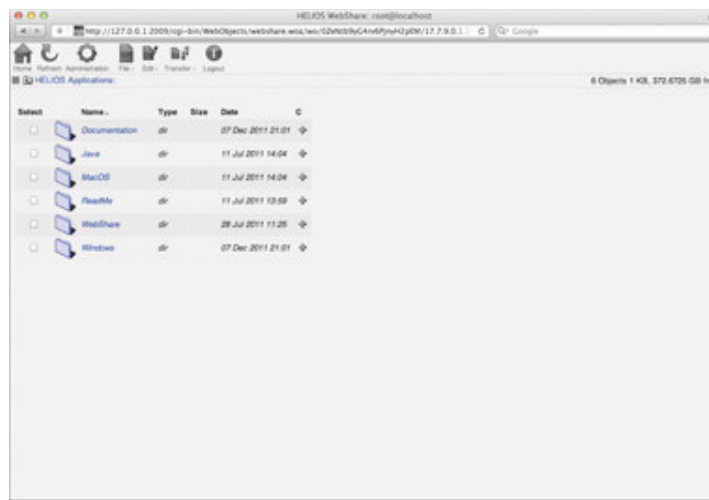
HELIOS WebShare: root@localhost

http://127.0.0.1:2009/cgi-bin/WebObjects/webshare.woa/wo/0ZeNtb9yC4rv6PjnyH2pEM/17.7.9.0.1.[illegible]

Google

Home Refresh Administration File Edit Transfer Logout

HELIOS Applications:

6 Objects 1 KB, 372.6725 GB fr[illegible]

| Select | Name | Type | Size | Date | C |
|---|---|---|---|---|---|
| | Documentation | dir | | 07 Dec 2011 21:01 | |
| | Java | dir | | 11 Jul 2011 14:04 | |
| | MacOS | dir | | 11 Jul 2011 14:04 | |
| | ReadMe | dir | | 11 Jul 2011 13:59 | |
| | WebShare | dir | | 28 Jul 2011 11:25 | |
| | Windows | dir | | 07 Dec 2011 21:01 | |